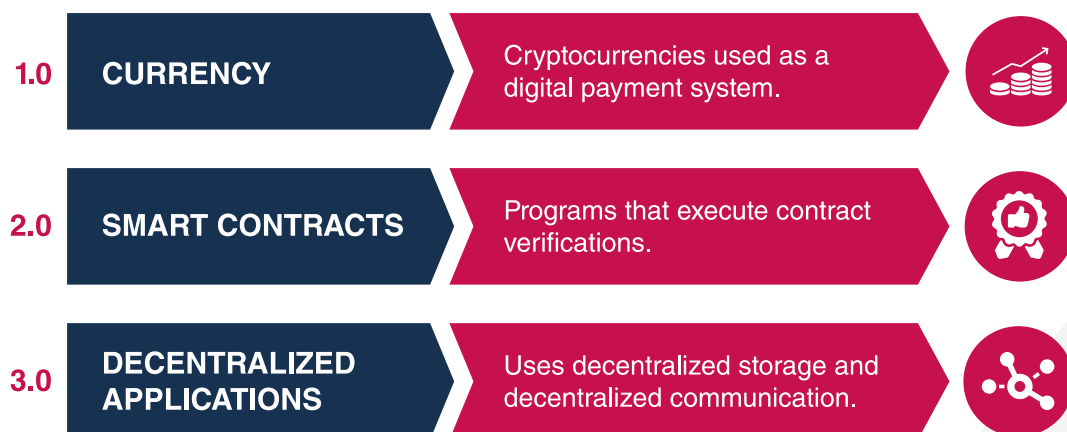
1.0 CURRENCY

Cryptocurrencies used as a digital payment system.

2.0 SMART CONTRACTS

Programs that execute contract verifications.

3.0 DECENTRALIZED APPLICATIONS

Uses decentralized storage and decentralized communication.